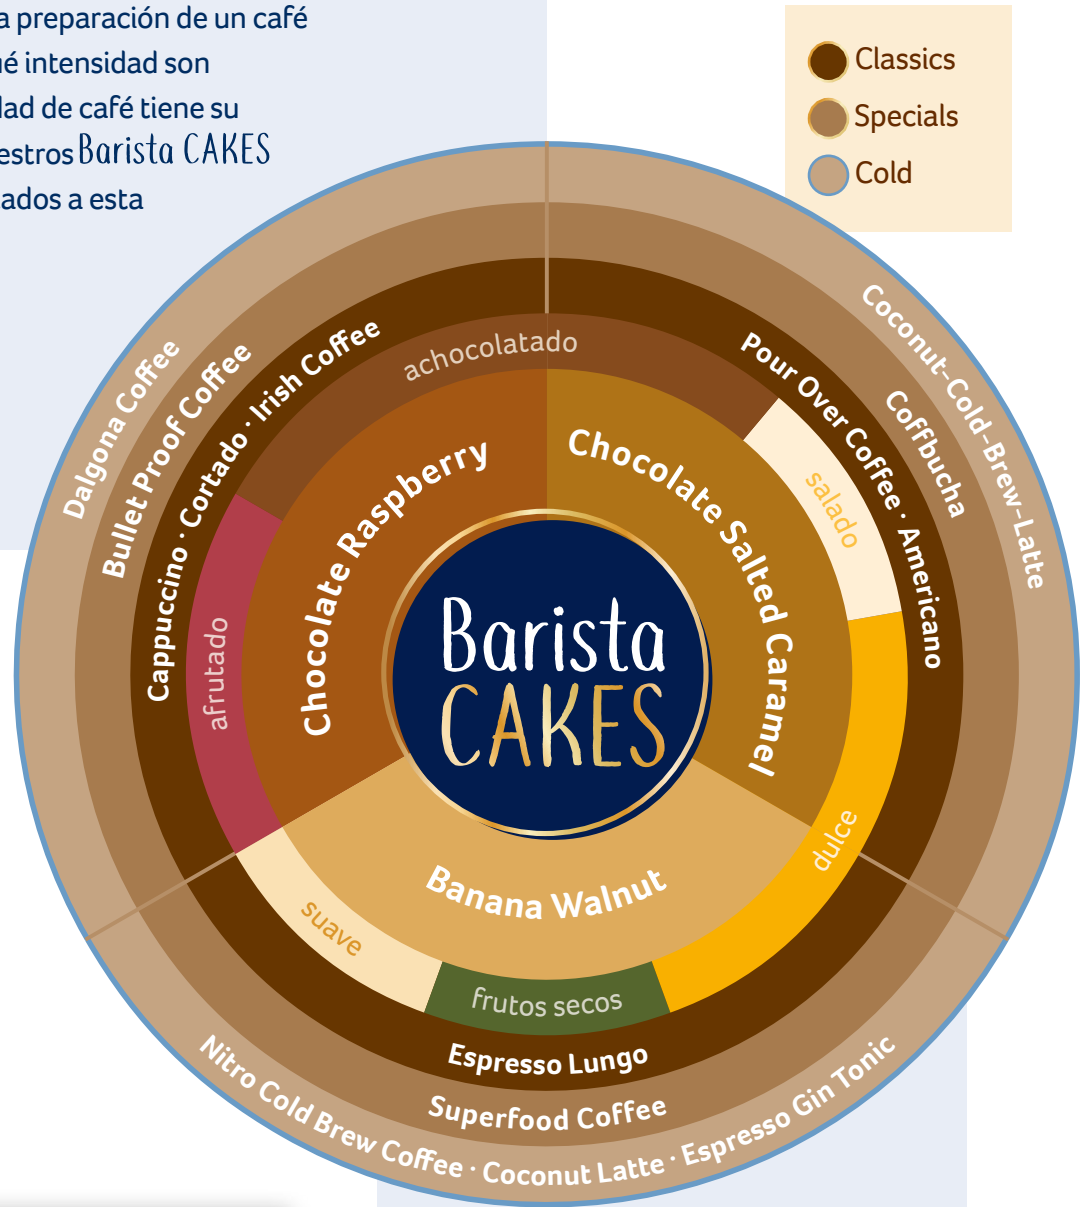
a preparación de un café
é intensidad son
lad de café tiene su
estros Barista CAKES
ados a esta

Classics
Specials
Cold

Dalgona Coffee
Bullet Proof Coffee
Cappuccino · Cortado · Irish Coffee
achocolatado
Pour Over Coffee · Americano
Coffbucha
Coconut-Cold-Brew-Latte
salado
Chocolate Raspberry
Chocolate Salted Caramel
afrutado
Barista CAKES
dulce
Banana Walnut
suave
frutos secos
Espresso Lungo
Superfood Coffee
Nitro Cold Brew Coffee · Coconut Latte · Espresso Gin Tonic